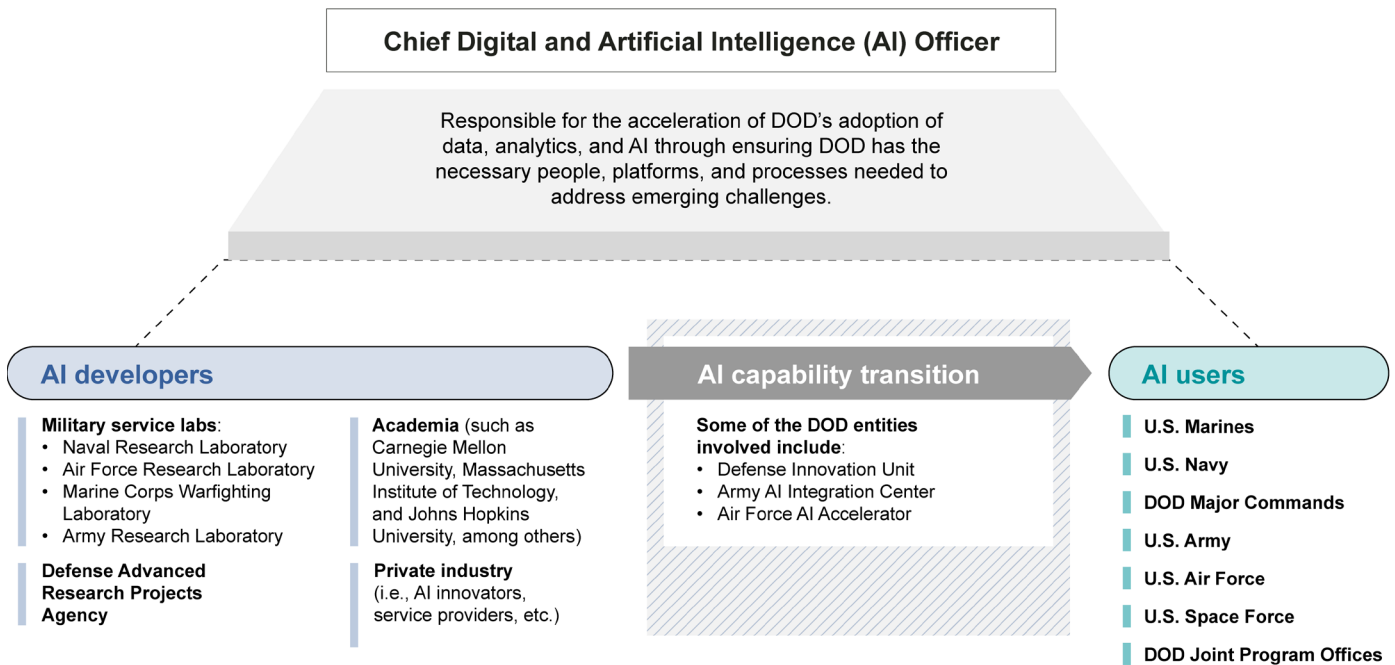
Chief Digital and Artificial Intelligence (AI) Officer

Responsible for the acceleration of DOD's adoption of data, analytics, and AI through ensuring DOD has the necessary people, platforms, and processes needed to address emerging challenges.

AI developers

Military service labs:
- Naval Research Laboratory
- Air Force Research Laboratory
- Marine Corps Warfighting Laboratory
- Army Research Laboratory

Defense Advanced Research Projects Agency

Academia (such as Carnegie Mellon University, Massachusetts Institute of Technology, and Johns Hopkins University, among others)

Private industry (i.e., AI innovators, service providers, etc.)

AI capability transition

Some of the DOD entities involved include:
- Defense Innovation Unit
- Army AI Integration Center
- Air Force AI Accelerator

AI users

U.S. Marines

U.S. Navy

DOD Major Commands

U.S. Army

U.S. Air Force

U.S. Space Force

DOD Joint Program Offices